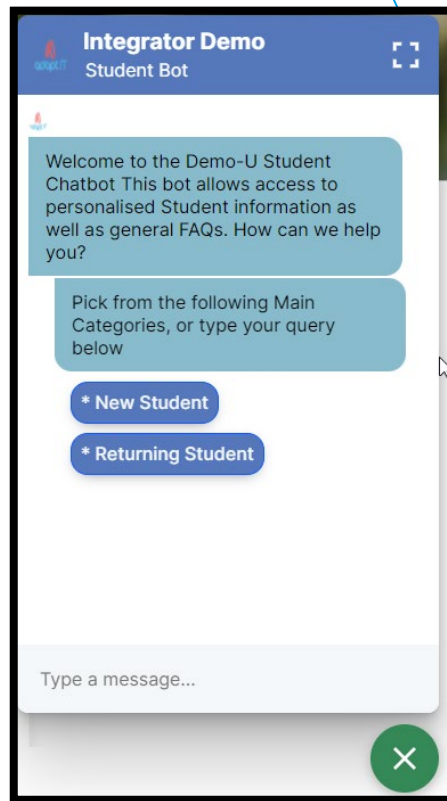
adaptIT

Integrator Demo
Student Bot

Welcome to the Demo-U Student Chatbot This bot allows access to personalised Student information as well as general FAQs. How can we help you?

Pick from the following Main Categories, or type your query below

* New Student

* Returning Student

Type a message...